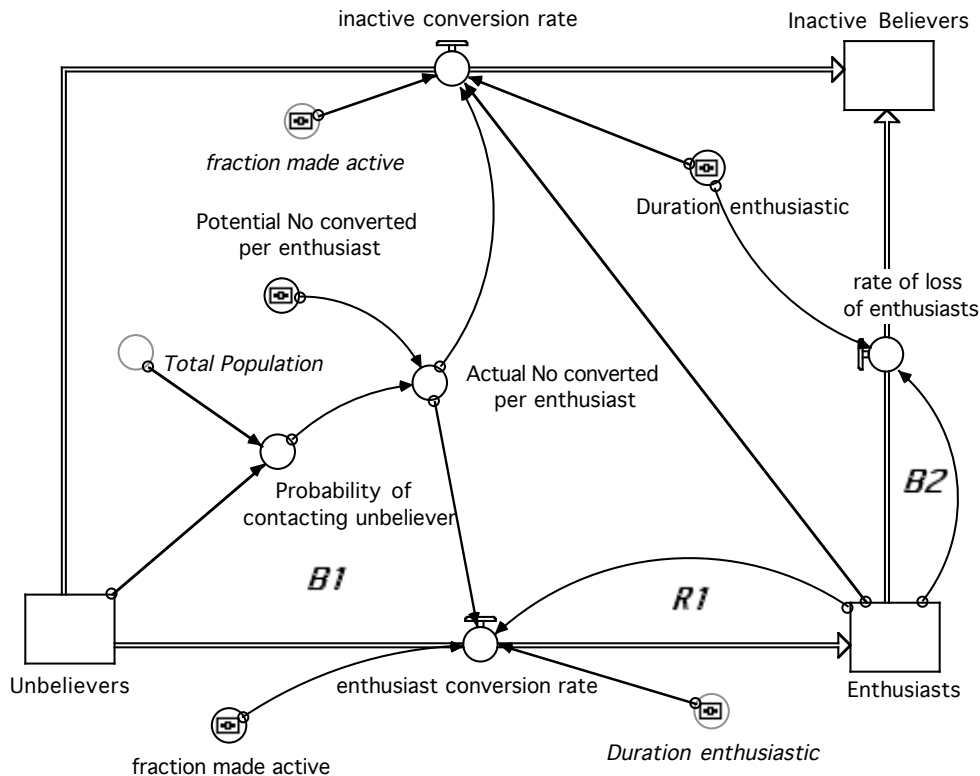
inactive conversion rate

Inactive Believers

fraction made active

Duration enthusiastic

Potential No converted per enthusiast

rate of loss of enthusiasts

Total Population

Actual No converted per enthusiast

B2

Probability of contacting unbeliever

B1

R1

Unbelievers

enthusiast conversion rate

Enthusiasts

fraction made active

Duration enthusiastic